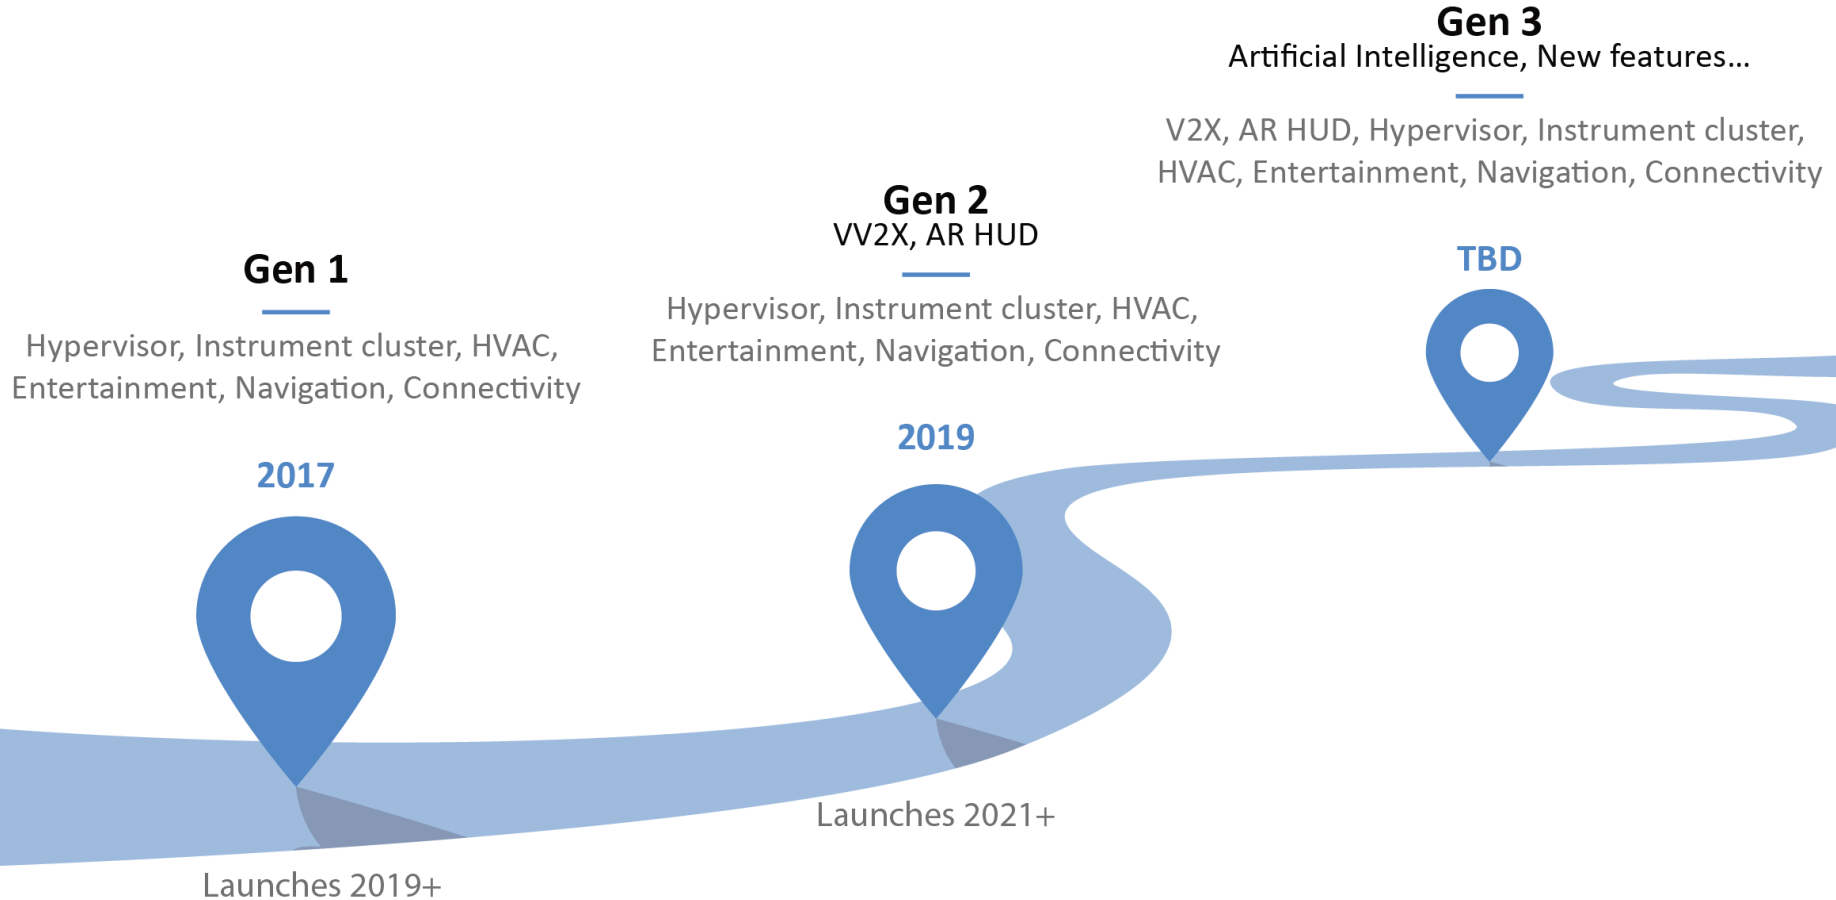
Gen 3
Artificial Intelligence, New features...

V2X, AR HUD, Hypervisor, Instrument cluster, HVAC, Entertainment, Navigation, Connectivity

TBD

Gen 2
VV2X, AR HUD

Hypervisor, Instrument cluster, HVAC, Entertainment, Navigation, Connectivity

2019

Launches 2021+

Gen 1

Hypervisor, Instrument cluster, HVAC, Entertainment, Navigation, Connectivity

2017

Launches 2019+